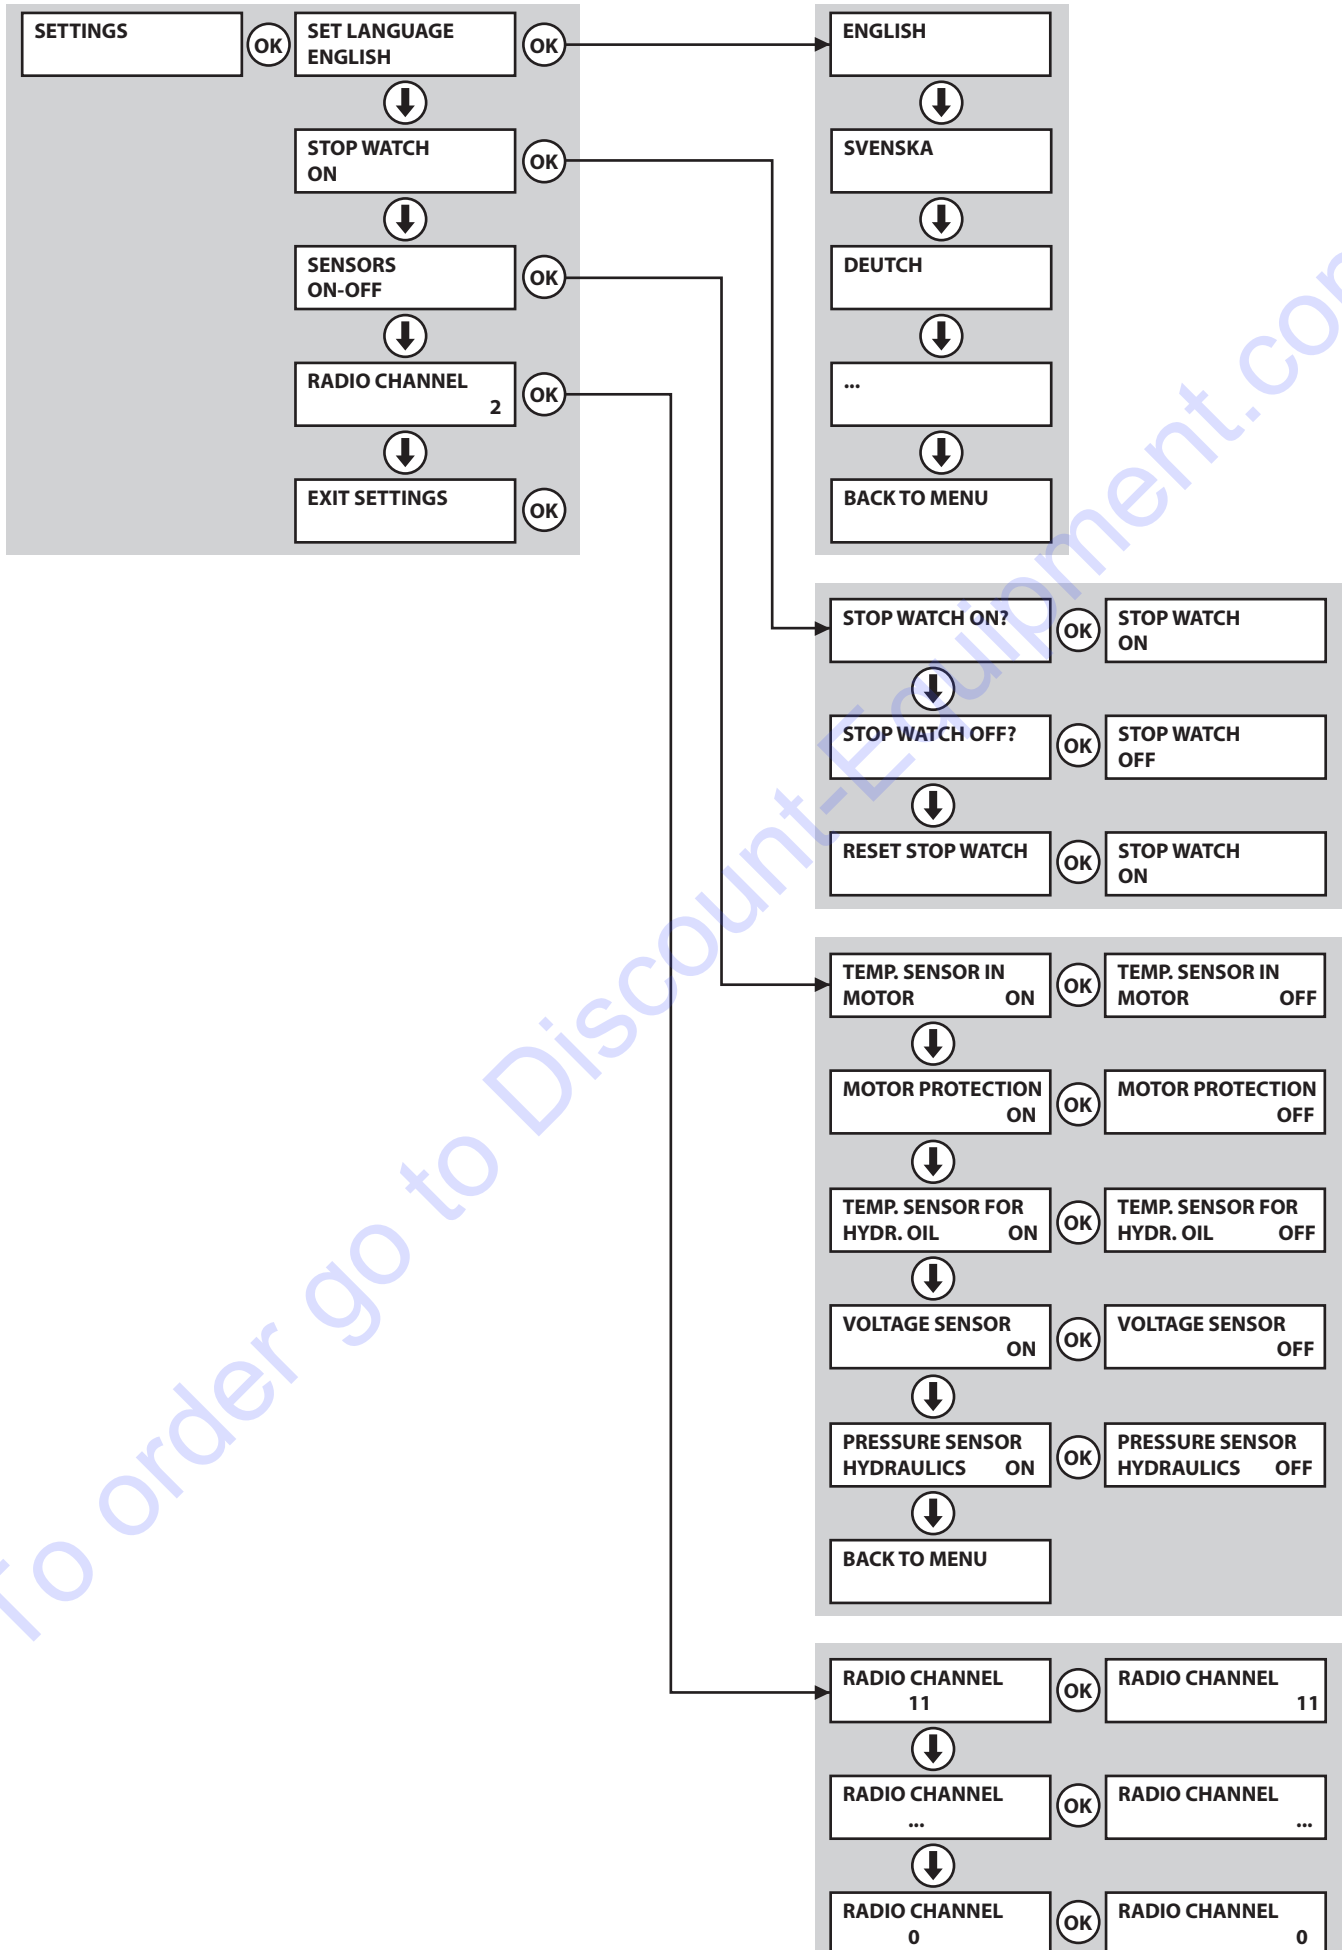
SETTINGS
OK
SET LANGUAGE ENGLISH
OK
STOP WATCH ON
OK
SENSORS ON-OFF
OK
RADIO CHANNEL 2
OK
EXIT SETTINGS
OK

ENGLISH
SVENSKA
DEUTCH
...
BACK TO MENU

STOP WATCH ON?
OK
STOP WATCH ON
STOP WATCH OFF?
OK
STOP WATCH OFF
RESET STOP WATCH
OK
STOP WATCH ON

TEMP. SENSOR IN MOTOR ON
OK
TEMP. SENSOR IN MOTOR OFF
MOTOR PROTECTION ON
OK
MOTOR PROTECTION OFF
TEMP. SENSOR FOR HYDR. OIL ON
OK
TEMP. SENSOR FOR HYDR. OIL OFF
VOLTAGE SENSOR ON
OK
VOLTAGE SENSOR OFF
PRESSURE SENSOR HYDRAULICS ON
OK
PRESSURE SENSOR HYDRAULICS OFF
BACK TO MENU

RADIO CHANNEL 11
OK
RADIO CHANNEL 11
RADIO CHANNEL ...
OK
RADIO CHANNEL ...
RADIO CHANNEL 0
OK
RADIO CHANNEL 0

To order go to Discount-Equipment.com